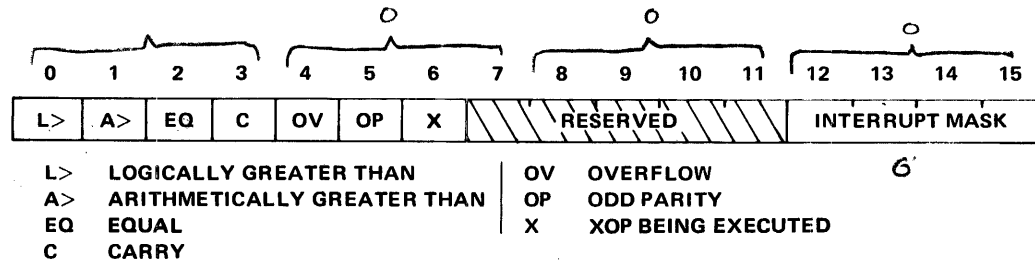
0 0 0

0 1 2 3 4 5 6 7 8 9 10 11 12 13 14 15

| L> | A> | EQ | C | OV | OP | X | RESERVED | INTERRUPT MASK |
|---|---|---|---|---|---|---|---|---|

6

L> LOGICALLY GREATER THAN
A> ARITHMETICALLY GREATER THAN
EQ EQUAL
C CARRY

OV OVERFLOW
OP ODD PARITY
X XOP BEING EXECUTED